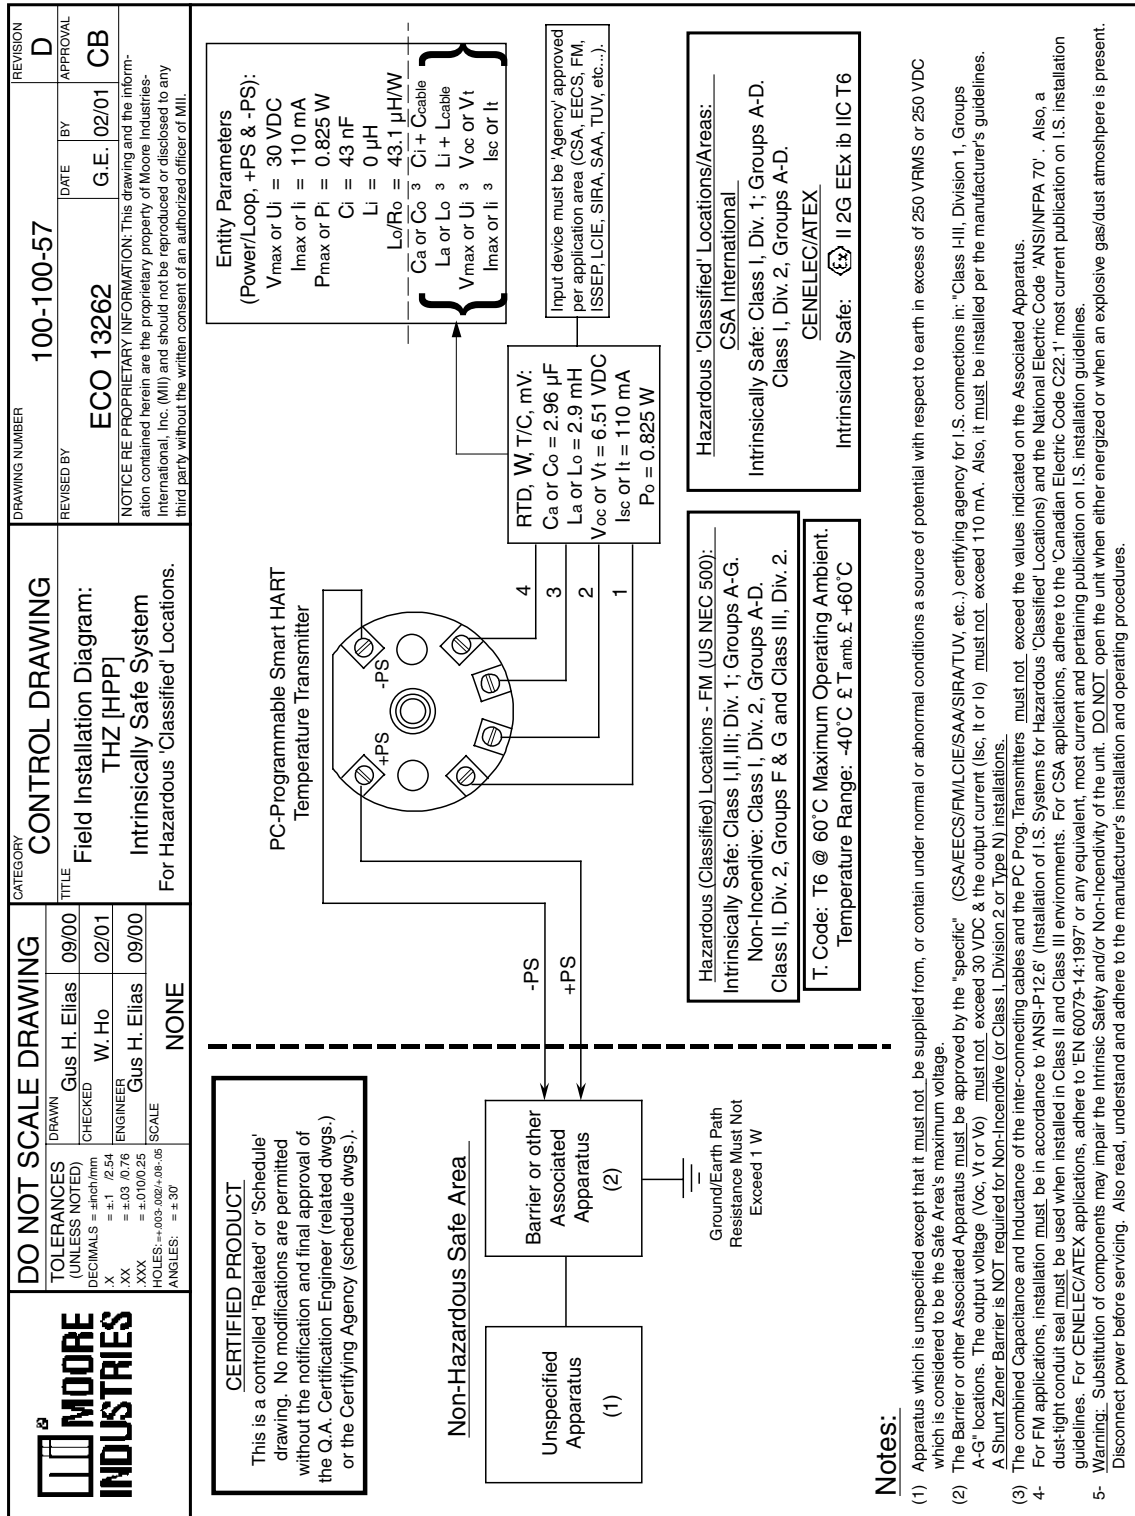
MOORE INDUSTRIES

DO NOT SCALE DRAWING

TOLERANCES (UNLESS NOTED)
DECIMALS = ±inch/mm
X = ±.1 /2.54
.XX = ±.03 /.76
.XXX = ±.010/0.25
HOLES: =+.003-.002/+.08-.05
ANGLES: = ±30'

DRAWN Gus H. Elias 09/00
CHECKED W. Ho 02/01
ENGINEER Gus H. Elias 09/00
SCALE NONE

CATEGORY
CONTROL DRAWING

TITLE
Field Installation Diagram:
THZ [HPP]
Intrinsically Safe System
For Hazardous 'Classified' Locations.

DRAWING NUMBER
100-100-57

REVISION
D

REVISED BY
ECO 13262

DATE G.E.
BY 02/01
APPROVAL CB

NOTICE RE PROPRIETARY INFORMATION: This drawing and the information contained herein are the proprietary property of Moore Industries-International, Inc. (MII) and should not be reproduced or disclosed to any third party without the written consent of an authorized officer of MII.

CERTIFIED PRODUCT
This is a controlled 'Related' or 'Schedule' drawing. No modifications are permitted without the notification and final approval of the Q.A. Certification Engineer (related dwgs.) or the Certifying Agency (schedule dwgs.).

Non-Hazardous Safe Area

Unspecified Apparatus (1)

Barrier or other Associated Apparatus (2)

Ground/Earth Path Resistance Must Not Exceed 1 W

-PS
+PS

PC-Programmable Smart HART Temperature Transmitter

+PS
-PS

4
3
2
1

RTD, W, T/C, mV:
Ca or Co = 2.96 µF
La or Lo = 2.9 mH
Voc or Vt = 6.51 VDC
Isc or It = 110 mA
Po = 0.825 W

Entity Parameters
(Power/Loop, +PS & -PS):
Vmax or Ui = 30 VDC
Imax or Ii = 110 mA
Pmax or Pi = 0.825 W
Ci = 43 nF
Li = 0 µH
Lo/Ro = 43.1 µH/W

Ca or Co ³ Ci + Ccable
La or Lo ³ Li + Lcable
Vmax or Ui ³ Voc or Vt
Imax or Ii ³ Isc or It

Input device must be 'Agency' approved per application area (CSA, EECS, FM, ISSEP, LCIE, SIRA, SAA, TUV, etc...).

Hazardous (Classified) Locations - FM (US NEC 500):
Intrinsically Safe: Class I,II,III; Div. 1; Groups A-G.
Non-Incendive: Class I, Div. 2, Groups A-D.
Class II, Div. 2, Groups F & G and Class III, Div. 2.

T. Code: T6 @ 60°C Maximum Operating Ambient.
Temperature Range: -40°C £ Tamb.£ +60°C

Hazardous 'Classified' Locations/Areas:
CSA International
Intrinsically Safe: Class I, Div. 1; Groups A-D.
Class I, Div. 2, Groups A-D.
CENELEC/ATEX
Intrinsically Safe: II 2G EEx ib IIC T6

Notes:
(1) Apparatus which is unspecified except that it must not be supplied from, or contain under normal or abnormal conditions a source of potential with respect to earth in excess of 250 VRMS or 250 VDC which is considered to be the Safe Area's maximum voltage.
(2) The Barrier or other Associated Apparatus must be approved by the "specific" (CSA/EECS/FM/LCIE/SAA/SIRA/TUV, etc.) certifying agency for I.S. connections in: "Class I-III, Division 1, Groups A-G" locations. The output voltage (Voc, Vt or Vo) must not exceed 30 VDC & the output current (Isc, It or Io) must not exceed 110 mA. Also, it must be installed per the manufacturer's guidelines. A Shunt Zener Barrier is NOT required for Non-Incendive (or Class I, Division 2 or Type N) installations.
(3) The combined Capacitance and Inductance of the inter-connecting cables and the PC Prog. Transmitters must not exceed the values indicated on the Associated Apparatus.
4- For FM applications, installation must be in accordance to 'ANSI-P12.6' (Installation of I.S. Systems for Hazardous 'Classified' Locations) and the National Electric Code 'ANSI/NFPA 70'. Also, a dust-tight conduit seal must be used when installed in Class II and Class III environments. For CSA applications, adhere to the 'Canadian Electric Code C22.1' most current publication on I.S. installation guidelines. For CENELEC/ATEX applications, adhere to 'EN 60079-14:1997' or any equivalent, most current and pertaining publication on I.S. installation guidelines.
5- Warning: Substitution of components may impair the Intrinsic Safety and/or Non-Incendivity of the unit. DO NOT open the unit when either energized or when an explosive gas/dust atmoshpere is present. Disconnect power before servicing. Also read, understand and adhere to the manufacturer's installation and operating procedures.